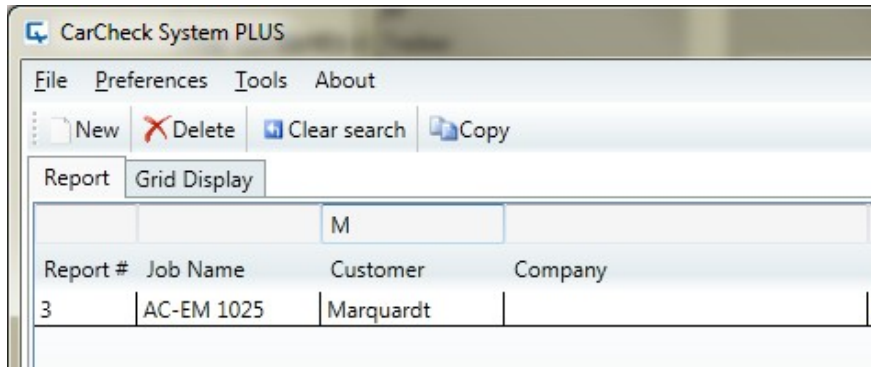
CarCheck System PLUS

File Preferences Tools About

New Delete Clear search Copy

Report Grid Display

| | | M | |
|---|---|---|---|
| Report # | Job Name | Customer | Company |
| 3 | AC-EM 1025 | Marquardt | |